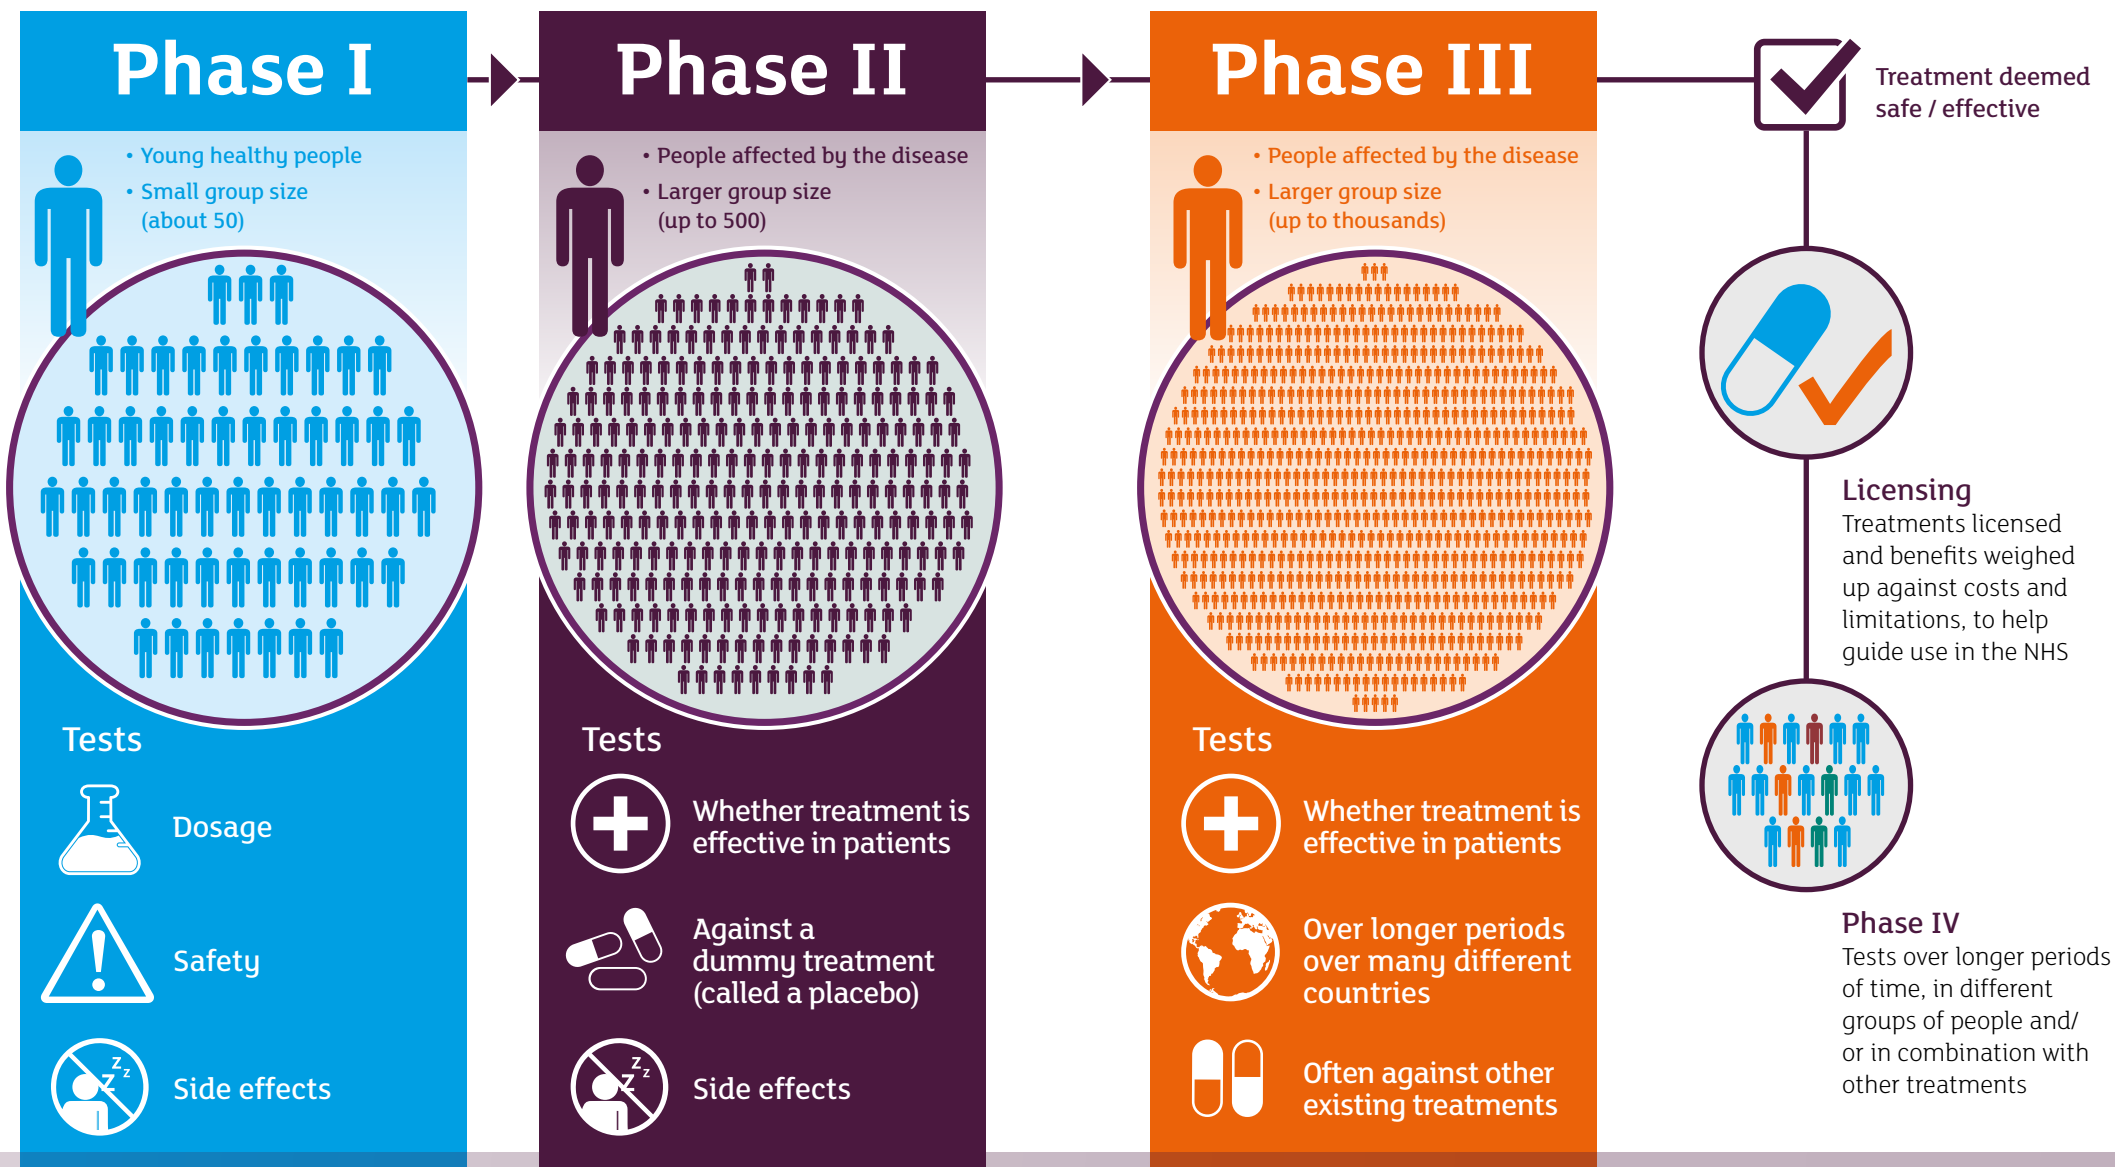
Phase I

• Young healthy people
• Small group size (about 50)

Tests

Dosage

Safety

Side effects

Phase II

• People affected by the disease
• Larger group size (up to 500)

Tests

Whether treatment is effective in patients

Against a dummy treatment (called a placebo)

Side effects

Phase III

• People affected by the disease
• Larger group size (up to thousands)

Tests

Whether treatment is effective in patients

Over longer periods over many different countries

Often against other existing treatments

Treatment deemed safe / effective

Licensing
Treatments licensed and benefits weighed up against costs and limitations, to help guide use in the NHS

Phase IV
Tests over longer periods of time, in different groups of people and/ or in combination with other treatments